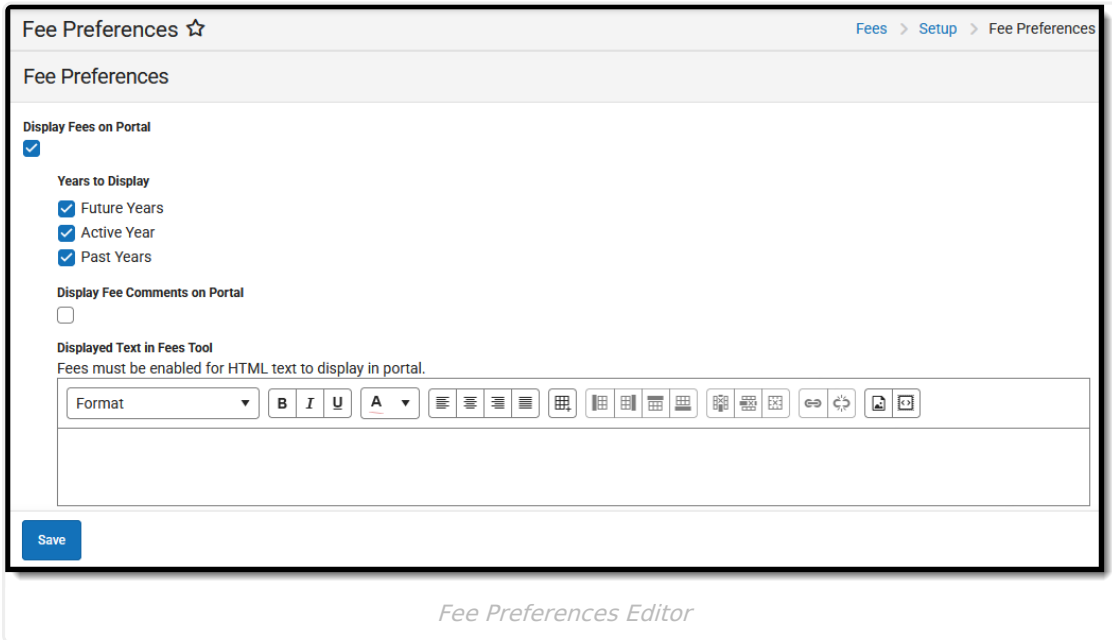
Fee Preferences ☆

Fees > Setup > Fee Preferences

Fee Preferences

Display Fees on Portal

Years to Display

Future Years

Active Year

Past Years

Display Fee Comments on Portal

Displayed Text in Fees Tool

Fees must be enabled for HTML text to display in portal.

Format

B I U

A

Save

Fee Preferences Editor